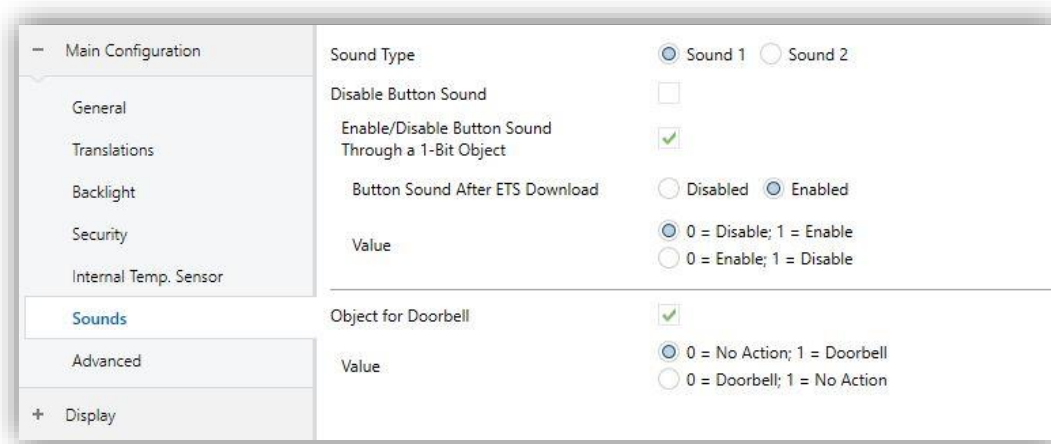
− Main Configuration

General

Translations

Backlight

Security

Internal Temp. Sensor

Sounds

Advanced

+ Display

Sound Type
Sound 1 Sound 2

Disable Button Sound

Enable/Disable Button Sound Through a 1-Bit Object

Button Sound After ETS Download
Disabled Enabled

Value
0 = Disable; 1 = Enable
0 = Enable; 1 = Disable

Object for Doorbell

Value
0 = No Action; 1 = Doorbell
0 = Doorbell; 1 = No Action